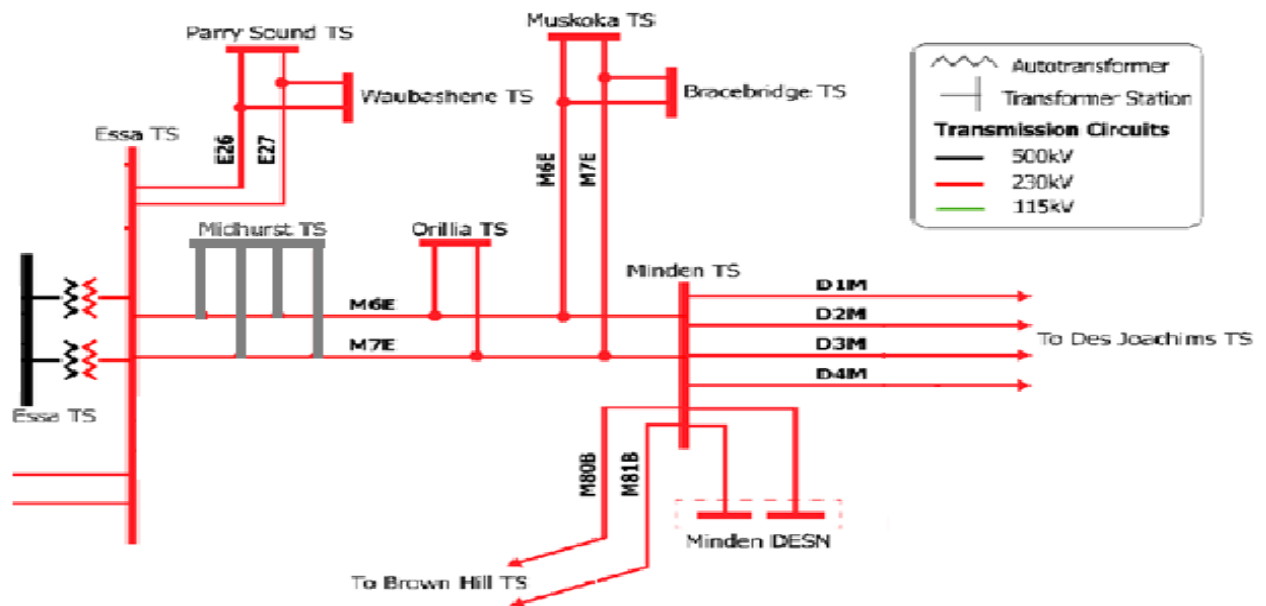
Parry Sound TS
Muskoka TS
Waubashene TS
Bracebridge TS
Essa TS
E26
E27
M6E
M7E
Autotransformer
Transformer Station
Transmission Circuits
500kV
230kV
115kV
Midhurst TS
Orillia TS
Minden TS
M6E
M7E
D1M
D2M
D3M
D4M
To Des Joachims TS
Essa TS
M80B
M81B
Minden DESN
To Brown Hill TS